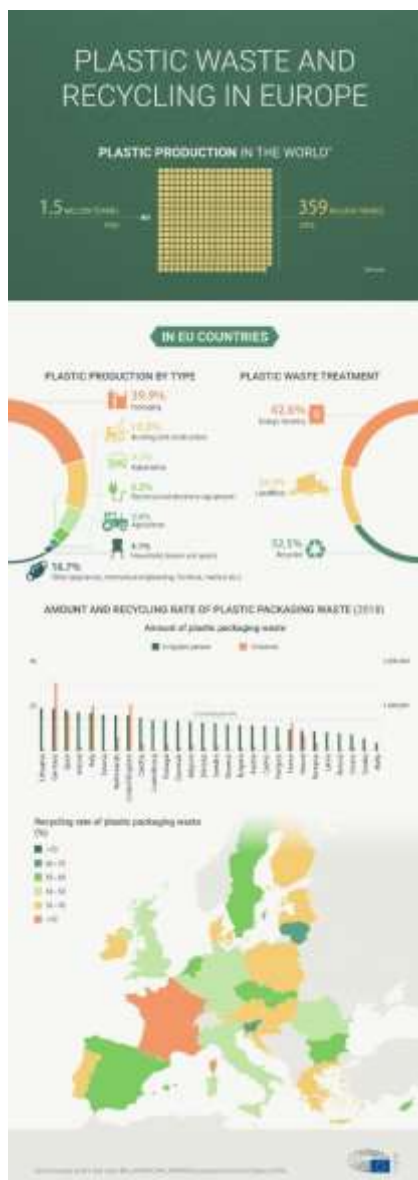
PLASTIC WASTE AND RECYCLING IN EUROPE

PLASTIC PRODUCTION IN THE WORLD*

1.5 million tonnes
1950

359 million tonnes
2018

IN EU COUNTRIES

PLASTIC PRODUCTION BY TYPE

39.9% Packaging

19.8% Building and construction

9.9% Automotive

6.2% Electrical and electronic equipment

3.4% Agriculture

4.1% Household, leisure and sports

16.7% Other (appliances, mechanical engineering, furniture, medical etc.)

PLASTIC WASTE TREATMENT

42.6% Energy recovery

24.9% Landfilled

32.5% Recycled

AMOUNT AND RECYCLING RATE OF PLASTIC PACKAGING WASTE (2018)

Amount of plastic packaging waste

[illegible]

Recycling rate of plastic packaging waste (%)

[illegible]